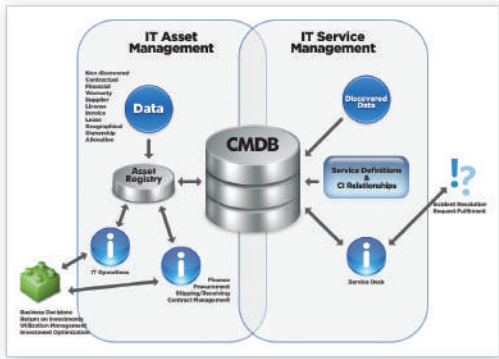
IT Asset Management

Non discovered
Contractual
Financial
Warranty
Supplier
License
Invoice
Lease
Geographical
Ownership
Allocation

Data

Asset Registry

IT Operations

Finance
Procurement
Shipping/Receiving
Contract Management

Business Decisions
Return on Investments
Utilization Management
Investment Optimization

IT Service Management

Discovered Data

CMDB

Service Definitions & CI Relationships

Service Desk

Incident Resolution
Request Fulfilment